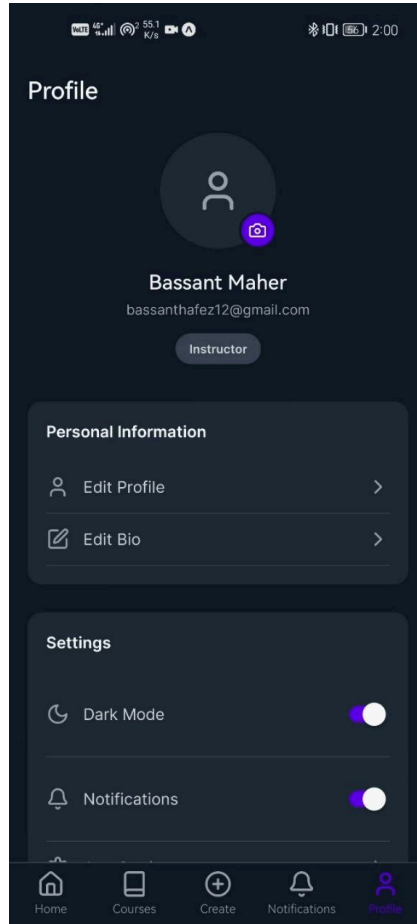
VoLTE 4G 55.1 K/s 56 2:00

Profile

Bassant Maher
bassanthafez12@gmail.com
Instructor

Personal Information

Edit Profile

Edit Bio

Settings

Dark Mode

Notifications

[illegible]

Home
Courses
Create
Notifications
Profile